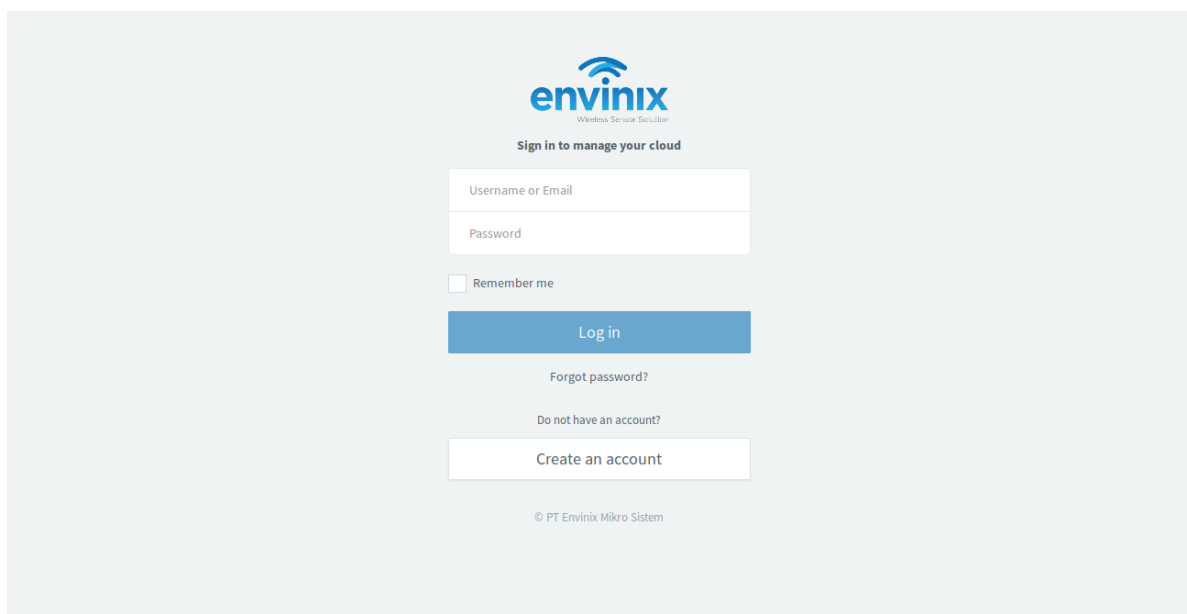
envinix
Wireless Sensor Solution

Sign in to manage your cloud

Username or Email

Password

Remember me

Log in

Forgot password?

Do not have an account?

Create an account

© PT Envinix Mikro Sistem